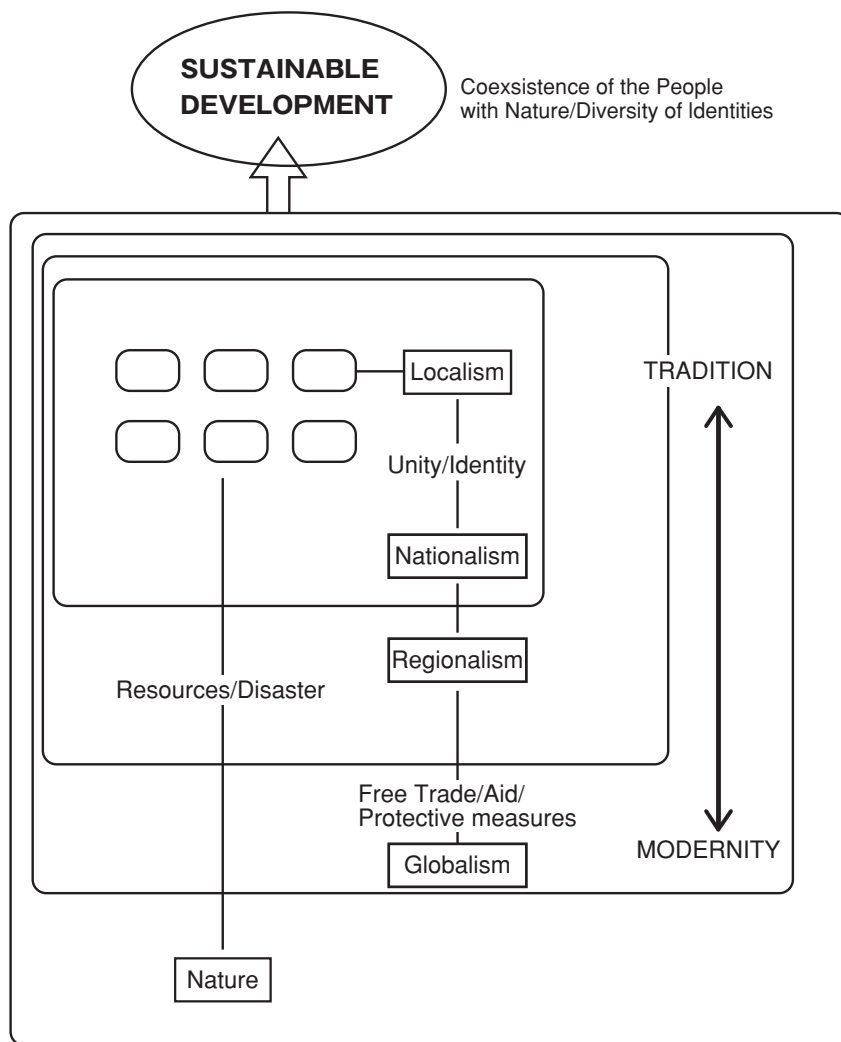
SUSTAINABLE DEVELOPMENT

Coexsistence of the People with Nature/Diversity of Identities

Localism

Unity/Identity

Nationalism

Regionalism

Resources/Disaster

Free Trade/Aid/ Protective measures

Globalism

TRADITION

MODERNITY

Nature